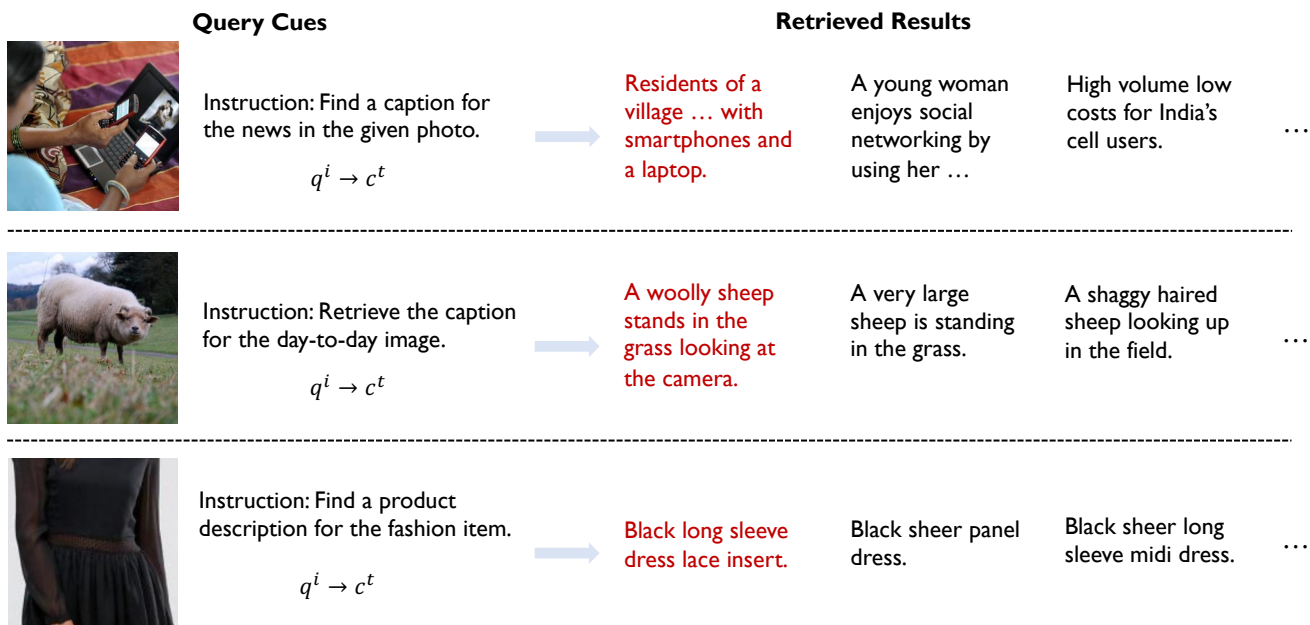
Query Cues

Retrieved Results

Instruction: Find a caption for the news in the given photo.

$q^i \rightarrow c^t$

Residents of a village … with smartphones and a laptop.

A young woman enjoys social networking by using her …

High volume low costs for India's cell users.

…

Instruction: Retrieve the caption for the day-to-day image.

$q^i \rightarrow c^t$

A woolly sheep stands in the grass looking at the camera.

A very large sheep is standing in the grass.

A shaggy haired sheep looking up in the field.

…

Instruction: Find a product description for the fashion item.

$q^i \rightarrow c^t$

Black long sleeve dress lace insert.

Black sheer panel dress.

Black sheer long sleeve midi dress.

…